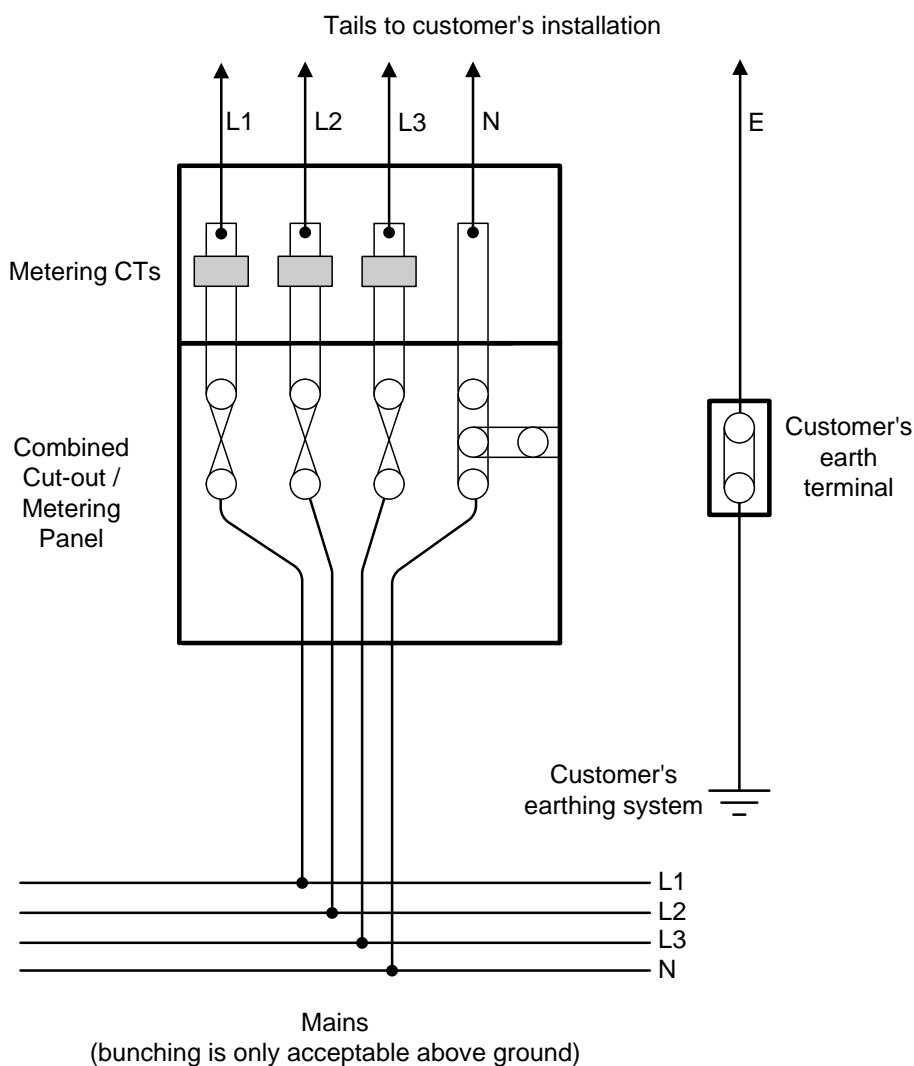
Tails to customer's installation

L1 L2 L3 N

E

Metering CTs

Combined Cut-out / Metering Panel

Customer's earth terminal

Customer's earthing system

L1
L2
L3
N

Mains
(bunching is only acceptable above ground)